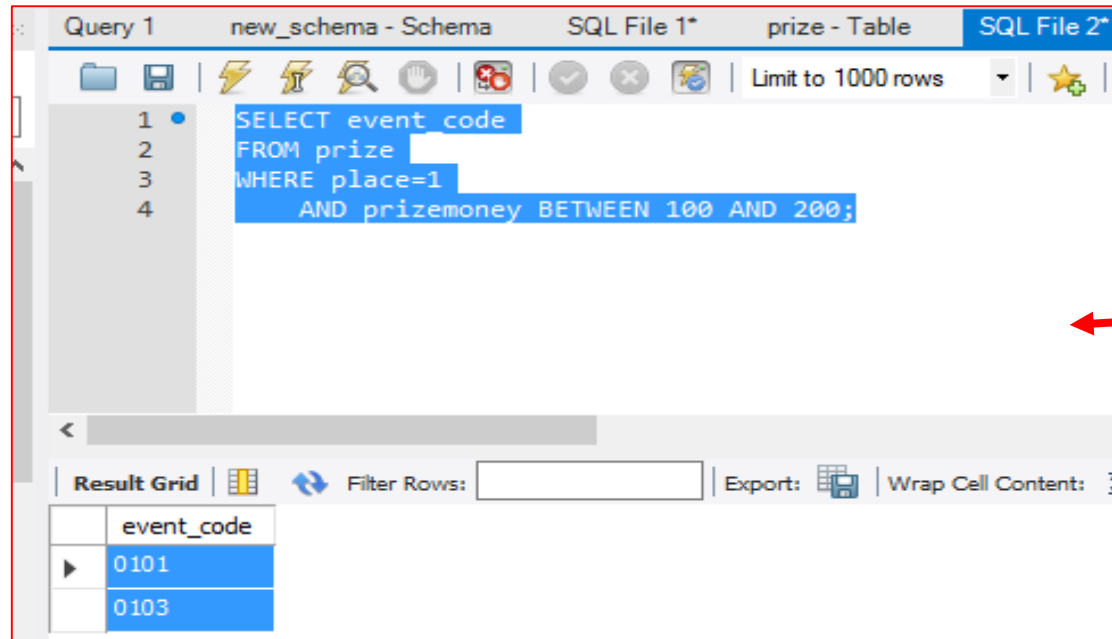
Query 1 new_schema - Schema SQL File 1* prize - Table SQL File 2*

Limit to 1000 rows

1 SELECT event_code
2 FROM prize
3 WHERE place=1
4 AND prizemoney BETWEEN 100 AND 200;

Result Grid Filter Rows: Export: Wrap Cell Content:

| event_code |
|---|
| 0101 |
| 0103 |